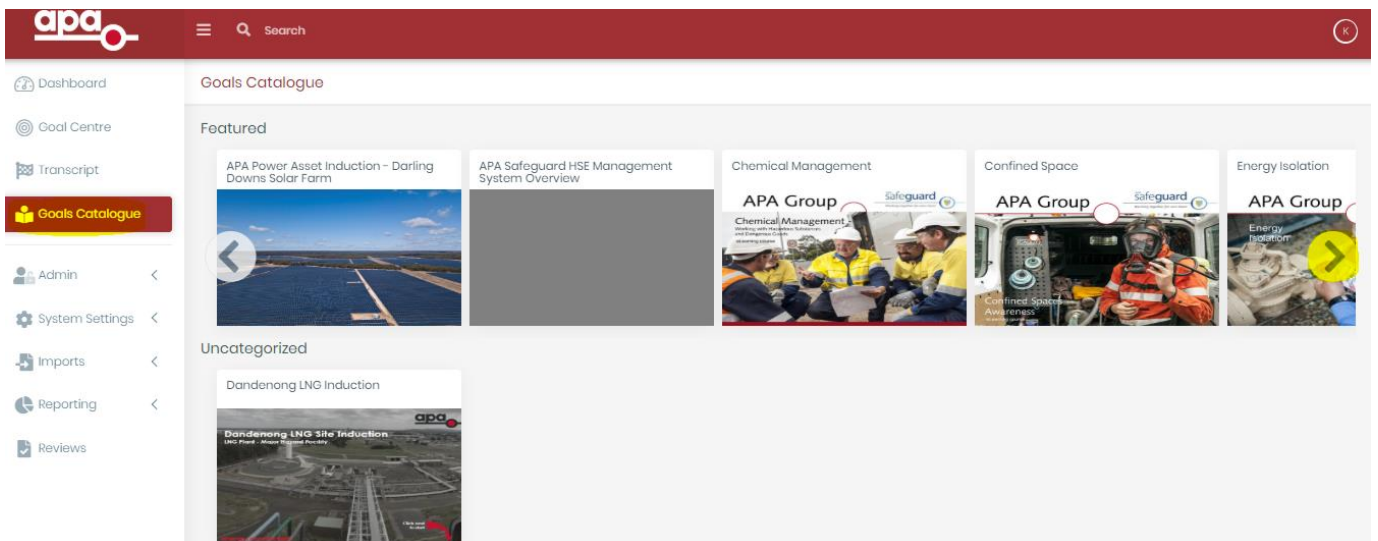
apa

Search

K

Dashboard

Goal Centre

Transcript

Goals Catalogue

Admin

System Settings

Imports

Reporting

Reviews

Goals Catalogue

Featured

APA Power Asset Induction - Darling Downs Solar Farm

APA Safeguard HSE Management System Overview

Chemical Management

APA Group

Safeguard

Chemical Management

Working with Hazardous Substances and Dangerous Goods

Confined Space

APA Group

Safeguard

Confined Space Awareness

Energy Isolation

APA Group

Energy Isolation

Uncategorized

Dandenong LNG Induction

apa

Dandenong LNG Site Induction

LNG Plant - Major Hazard Facility

Click next to start